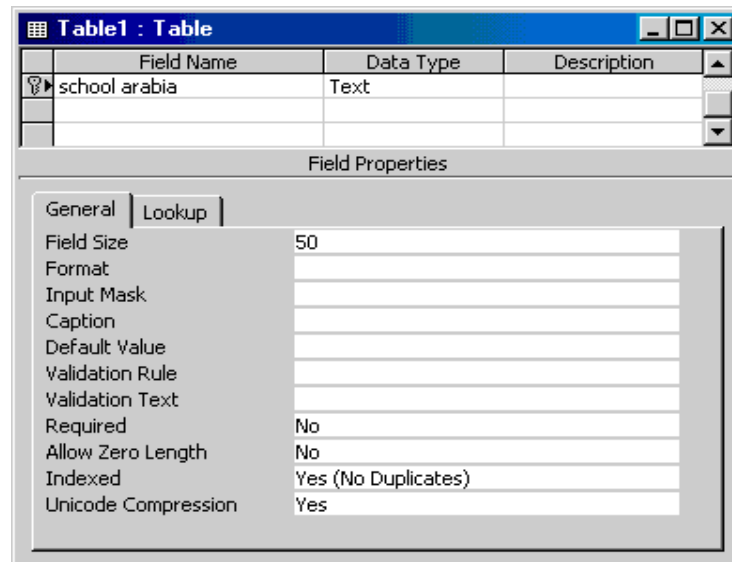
Table1 : Table

| Field Name | Data Type | Description |
|---|---|---|
| school arabia | Text | |
| | | |
| | | |

Field Properties

General | Lookup

| | |
|---|---|
| Field Size | 50 |
| Format | |
| Input Mask | |
| Caption | |
| Default Value | |
| Validation Rule | |
| Validation Text | |
| Required | No |
| Allow Zero Length | No |
| Indexed | Yes (No Duplicates) |
| Unicode Compression | Yes |